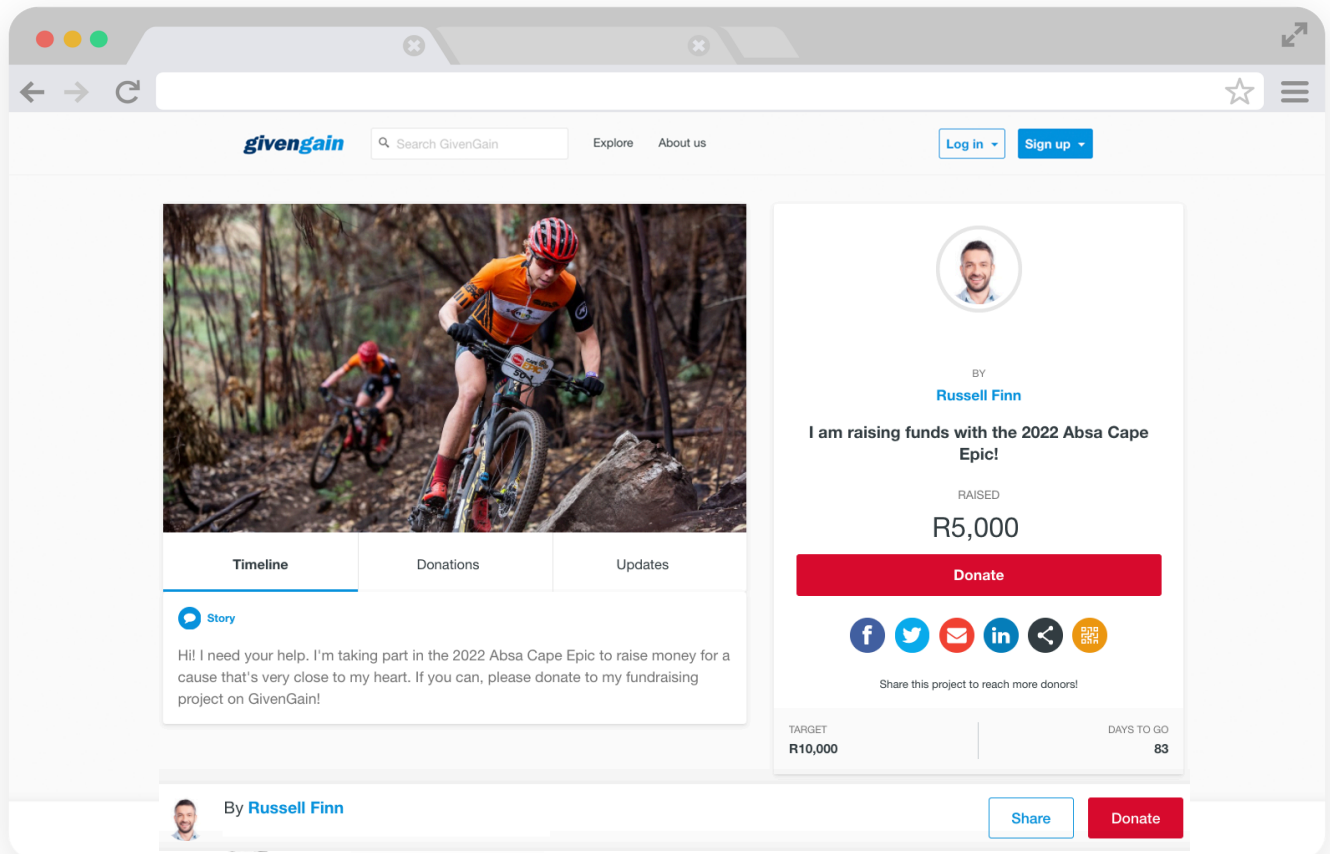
givengain

Search GivenGain

Explore

About us

Log in

Sign up

Timeline

Donations

Updates

Story

Hi! I need your help. I'm taking part in the 2022 Absa Cape Epic to raise money for a cause that's very close to my heart. If you can, please donate to my fundraising project on GivenGain!

BY

Russell Finn

I am raising funds with the 2022 Absa Cape Epic!

RAISED

R5,000

Donate

Share this project to reach more donors!

TARGET

R10,000

DAYS TO GO

83

By Russell Finn

Share

Donate